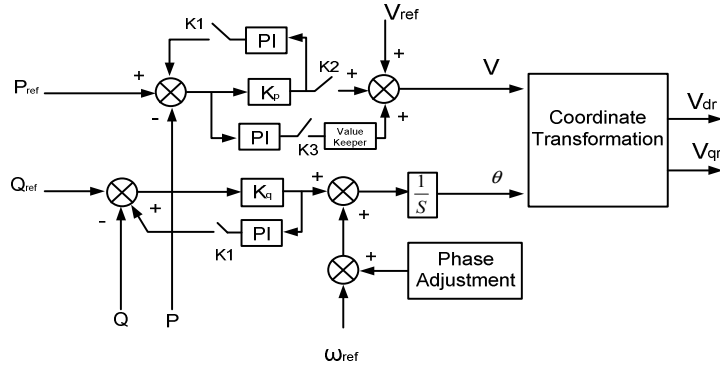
K1
PI
$V_{ref}$
+
+
K2
+
$P_{ref}$
$K_p$
V
-
+
PI
K3
Value Keeper
Coordinate Transformation
$V_{dr}$
$V_{qr}$
$Q_{ref}$
$K_q$
+
$\frac{1}{S}$
$\theta$
-
+
+
K1
PI
+
Phase Adjustment
Q
P
$\omega_{ref}$